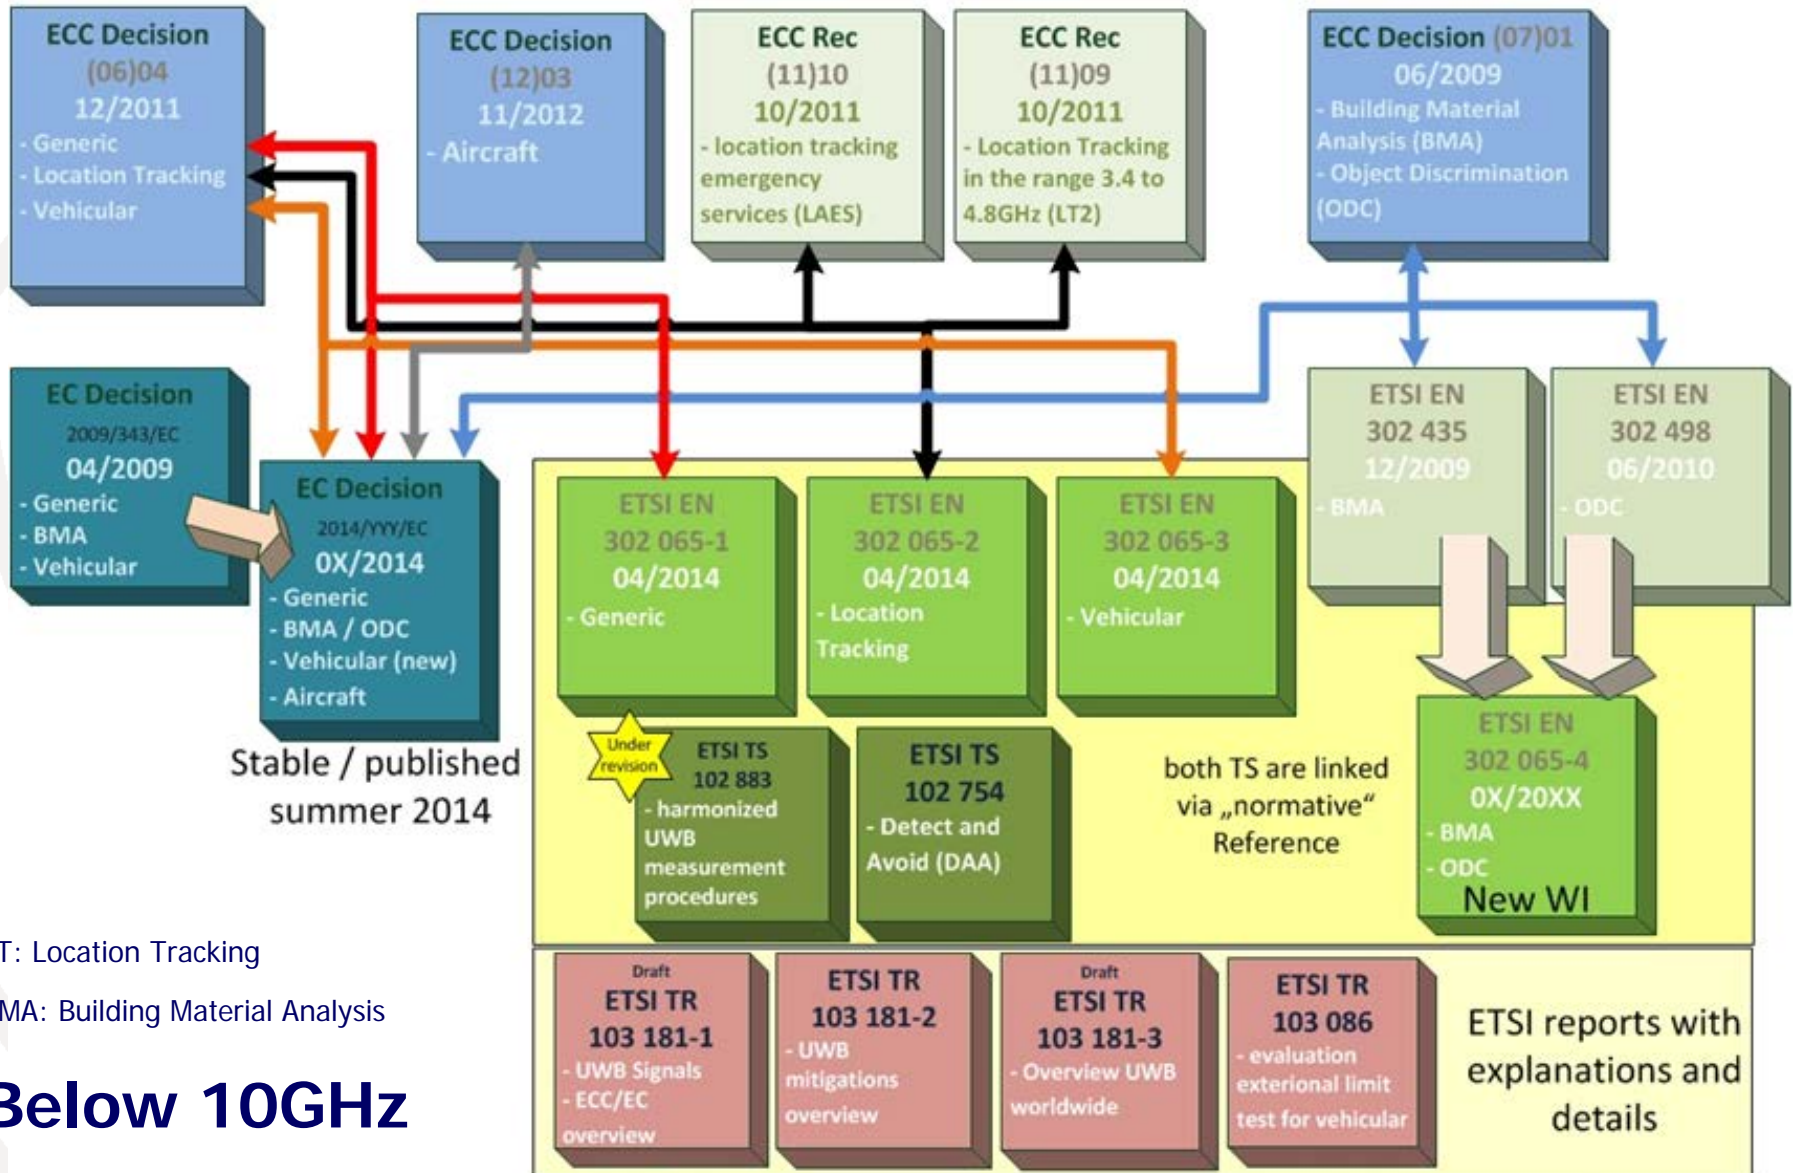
ECC Decision (06)04 12/2011
- Generic
- Location Tracking
- Vehicular

ECC Decision (12)03 11/2012
- Aircraft

ECC Rec (11)10 10/2011
- location tracking emergency services (LAES)

ECC Rec (11)09 10/2011
- Location Tracking in the range 3.4 to 4.8GHz (LT2)

ECC Decision (07)01 06/2009
- Building Material Analysis (BMA)
- Object Discrimination (ODC)

EC Decision 2009/343/EC 04/2009
- Generic
- BMA
- Vehicular

EC Decision 2014/YYY/EC 0X/2014
- Generic
- BMA / ODC
- Vehicular (new)
- Aircraft

Stable / published summer 2014

ETSI EN 302 065-1 04/2014
- Generic

ETSI EN 302 065-2 04/2014
- Location Tracking

ETSI EN 302 065-3 04/2014
- Vehicular

ETSI EN 302 435 12/2009
- BMA

ETSI EN 302 498 06/2010
- ODC

Under revision

ETSI TS 102 883
- harmonized UWB measurement procedures

ETSI TS 102 754
- Detect and Avoid (DAA)

both TS are linked via „normative“ Reference

ETSI EN 302 065-4 0X/20XX
- BMA
- ODC
New WI

T: Location Tracking

MA: Building Material Analysis

Below 10GHz

Draft
ETSI TR 103 181-1
- UWB Signals
- ECC/EC overview

ETSI TR 103 181-2
- UWB mitigations overview

Draft
ETSI TR 103 181-3
- Overview UWB worldwide

ETSI TR 103 086
- evaluation exterional limit test for vehicular

ETSI reports with explanations and details